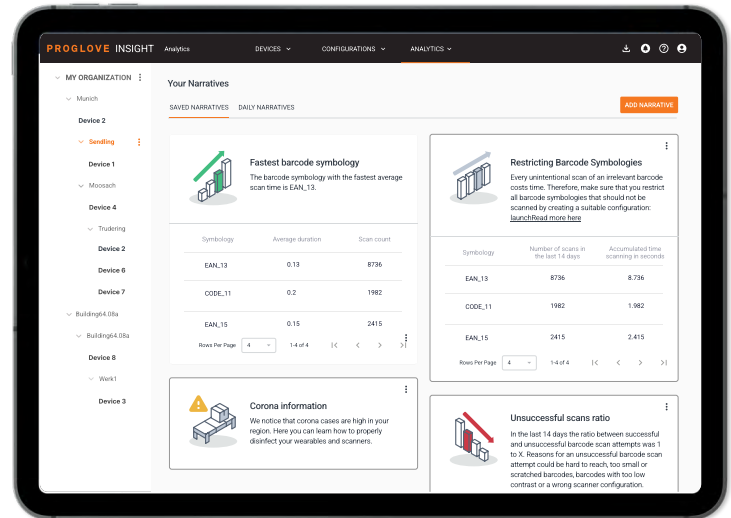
PROGLOVE INSIGHT Analytics

DEVICES CONFIGURATIONS ANALYTICS

MY ORGANIZATION
Munich
Device 2
Sendling
Device 1
Moosach
Device 4
Trudering
Device 2
Device 6
Device 7
Building64.08a
Building64.08a
Device 8
Werk1
Device 3

Your Narratives

SAVED NARRATIVES DAILY NARRATIVES

ADD NARRATIVE

Fastest barcode symbology

The barcode symbology with the fastest average scan time is EAN_13.

| Symbology | Average duration | Scan count |
|---|---|---|
| EAN_13 | 0.13 | 8736 |
| CODE_11 | 0.2 | 1982 |
| EAN_15 | 0.15 | 2415 |

Rows Per Page 4 1-4 of 4

Restricting Barcode Symbologies

Every unintentional scan of an irrelevant barcode costs time. Therefore, make sure that you restrict all barcode symbologies that should not be scanned by creating a suitable configuration: launchRead more here

| Symbology | Number of scans in the last 14 days | Accumulated time scanning in seconds |
|---|---|---|
| EAN_13 | 8736 | 8.736 |
| CODE_11 | 1982 | 1.982 |
| EAN_15 | 2415 | 2.415 |

Rows Per Page 4 1-4 of 4

Corona information

We notice that corona cases are high in your region. Here you can learn how to properly disinfect your wearables and scanners.

Unsuccessful scans ratio

In the last 14 days the ratio between successful and unsuccessful barcode scan attempts was 1 to X. Reasons for an unsuccessful barcode scan attempt could be hard to reach, too small or scratched barcodes, barcodes with too low contrast or a wrong scanner configuration.